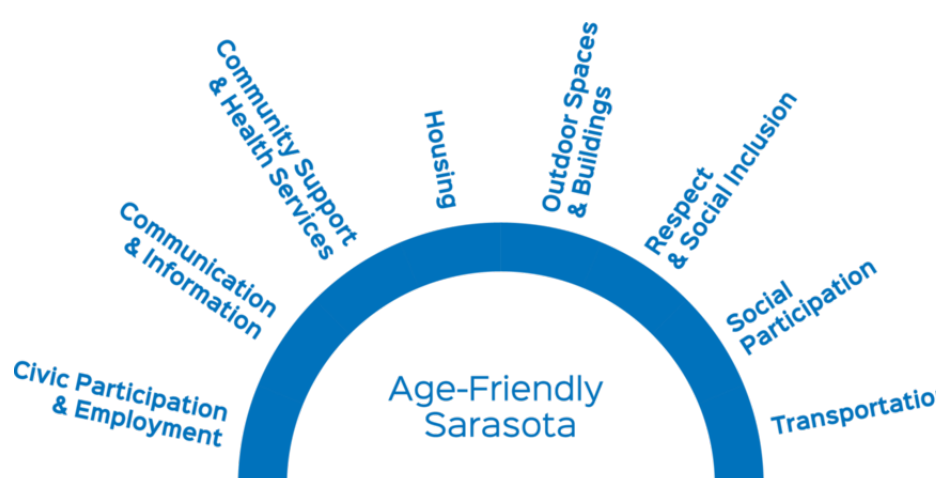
Civic Participation & Employment

Communication & Information

Community Support & Health Services

Housing

Outdoor Spaces & Buildings

Respect & Social Inclusion

Social Participation

Transportatio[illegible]

Age-Friendly Sarasota